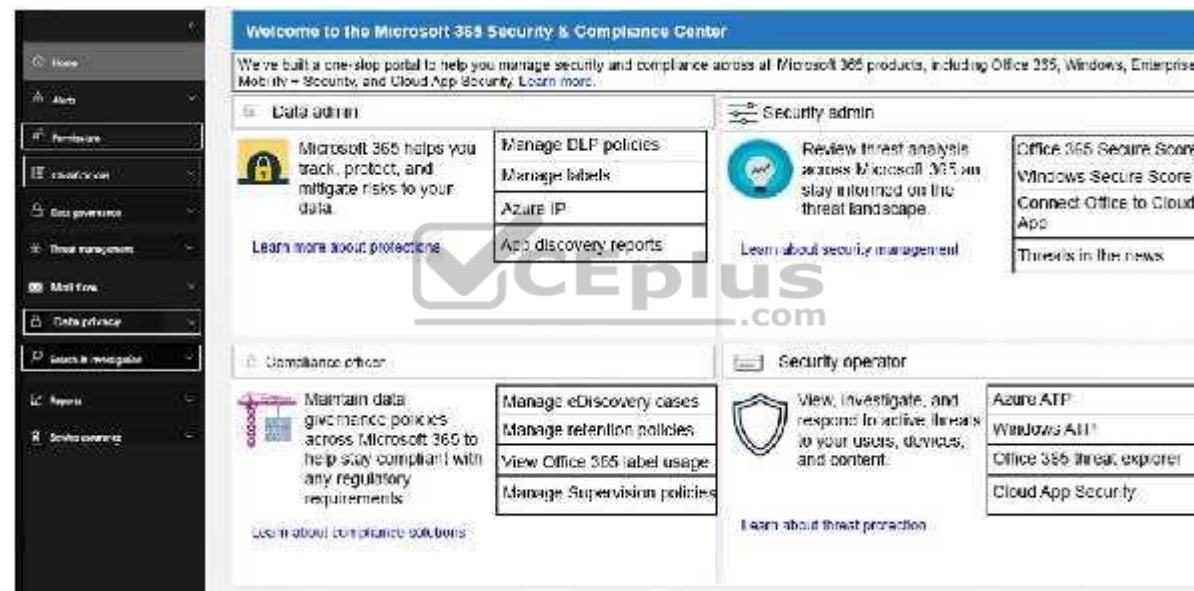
Home
Alerts
Permissions
Classification
Data governance
Threat management
Mail flow
Data privacy
Search & investigation
Reports
Service assurance

Welcome to the Microsoft 365 Security & Compliance Center

We've built a one-stop portal to help you manage security and compliance across all Microsoft 365 products, including Office 365, Windows, Enterprise Mobility + Security, and Cloud App Security. Learn more.

Data admin

Microsoft 365 helps you track, protect, and mitigate risks to your data.

Learn more about protections

| Manage DLP policies |
|---|
| Manage labels |
| Azure IP |
| App discovery reports |

Security admin

Review threat analysis across Microsoft 365 and stay informed on the threat landscape.

Learn about security management

| Office 365 Secure Score |
|---|
| Windows Secure Score |
| Connect Office to Cloud App |
| Threats in the news |

VCEplus .com

Compliance officer

Maintain data governance policies across Microsoft 365 to help stay compliant with any regulatory requirements.

Learn about compliance solutions

| Manage eDiscovery cases |
|---|
| Manage retention policies |
| View Office 365 label usage |
| Manage Supervision policies |

Security operator

View, investigate, and respond to active threats to your users, devices, and content.

Learn about threat protection

| Azure ATP |
|---|
| Windows ATP |
| Office 365 threat explorer |
| Cloud App Security |